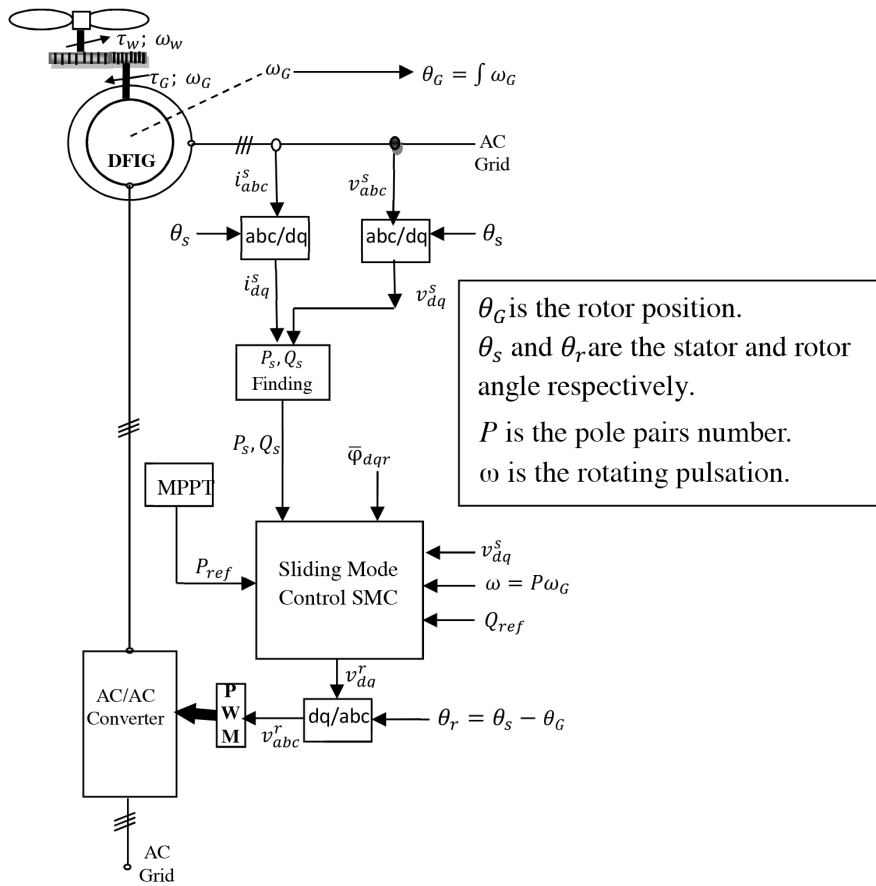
$\tau_w$; $\omega_w$

$\tau_G$; $\omega_G$

$\omega_G$

$\theta_G = \int \omega_G$

DFIG

AC Grid

$i^s_{abc}$

$v^s_{abc}$

$\theta_s$

abc/dq

abc/dq

$\theta_s$

$i^s_{dq}$

$v^s_{dq}$

$\theta_G$ is the rotor position.
$\theta_s$ and $\theta_r$ are the stator and rotor angle respectively.
$P$ is the pole pairs number.
ω is the rotating pulsation.

$P_s, Q_s$ Finding

$P_s, Q_s$

$\overline{\varphi}_{dqr}$

MPPT

$P_{ref}$

Sliding Mode Control SMC

$v^s_{dq}$

$\omega = P\omega_G$

$Q_{ref}$

$v^r_{da}$

AC/AC Converter

P W M

$v^r_{abc}$

dq/abc

$\theta_r = \theta_s - \theta_G$

AC Grid